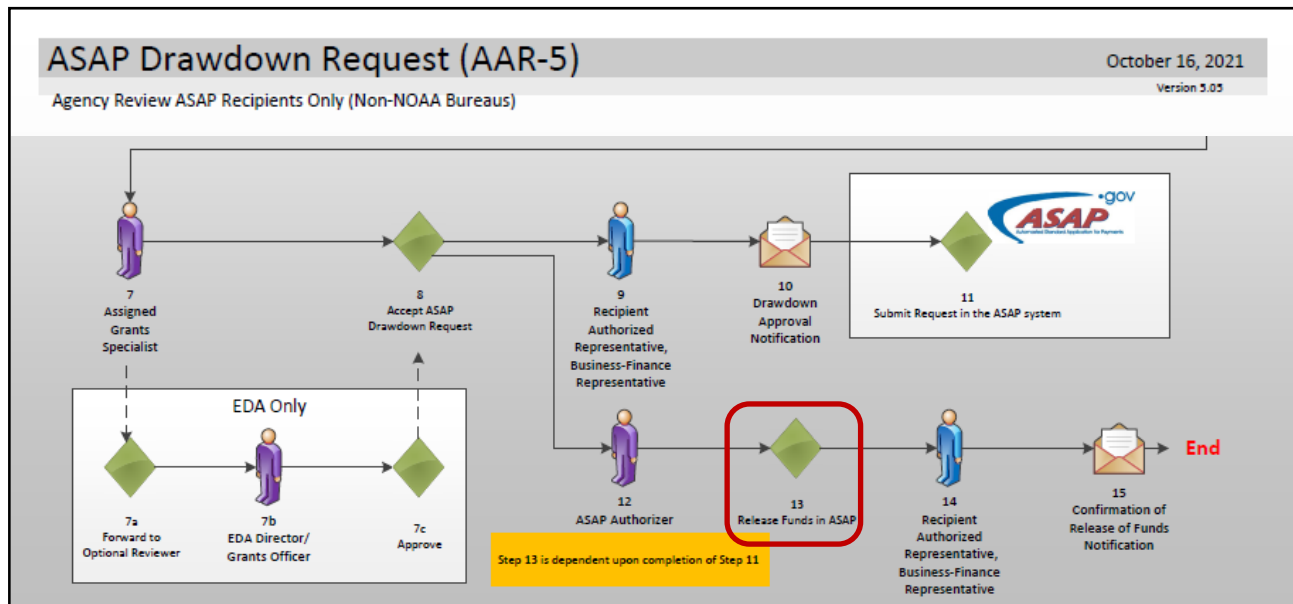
ASAP Drawdown Request (AAR-5)

October 16, 2021

Version 5.05

Agency Review ASAP Recipients Only (Non-NOAA Bureaus)

7
Assigned Grants Specialist

8
Accept ASAP Drawdown Request

9
Recipient Authorized Representative, Business-Finance Representative

10
Drawdown Approval Notification

ASAP .gov
Automated Standard Application for Payments

11
Submit Request in the ASAP system

EDA Only

7a
Forward to Optional Reviewer

7b
EDA Director/ Grants Officer

7c
Approve

12
ASAP Authorizer

13
Release Funds in ASAP

14
Recipient Authorized Representative, Business-Finance Representative

15
Confirmation of Release of Funds Notification

End

Step 13 is dependent upon completion of Step 11